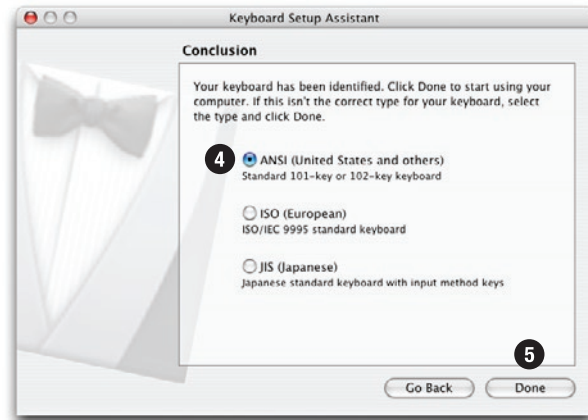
Keyboard Setup Assistant

Conclusion

Your keyboard has been identified. Click Done to start using your computer. If this isn't the correct type for your keyboard, select the type and click Done.

4

ANSI (United States and others)
Standard 101-key or 102-key keyboard

ISO (European)
ISO/IEC 9995 standard keyboard

JIS (Japanese)
Japanese standard keyboard with input method keys

5

Go Back

Done